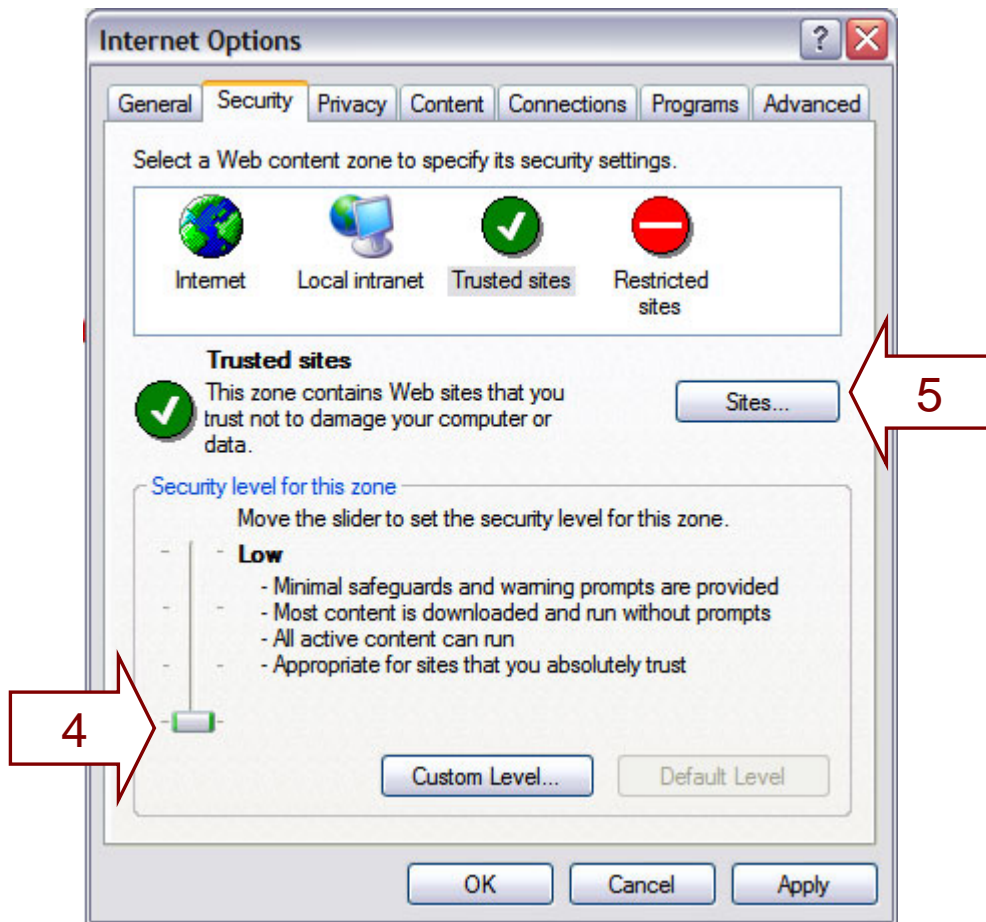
Internet Options

?

General | Security | Privacy | Content | Connections | Programs | Advanced

Select a Web content zone to specify its security settings.

Internet    Local intranet    Trusted sites    Restricted sites

Trusted sites
This zone contains Web sites that you trust not to damage your computer or data.

Sites...

5

Security level for this zone

Move the slider to set the security level for this zone.

Low
- Minimal safeguards and warning prompts are provided
- Most content is downloaded and run without prompts
- All active content can run
- Appropriate for sites that you absolutely trust

4

Custom Level...    Default Level

OK    Cancel    Apply